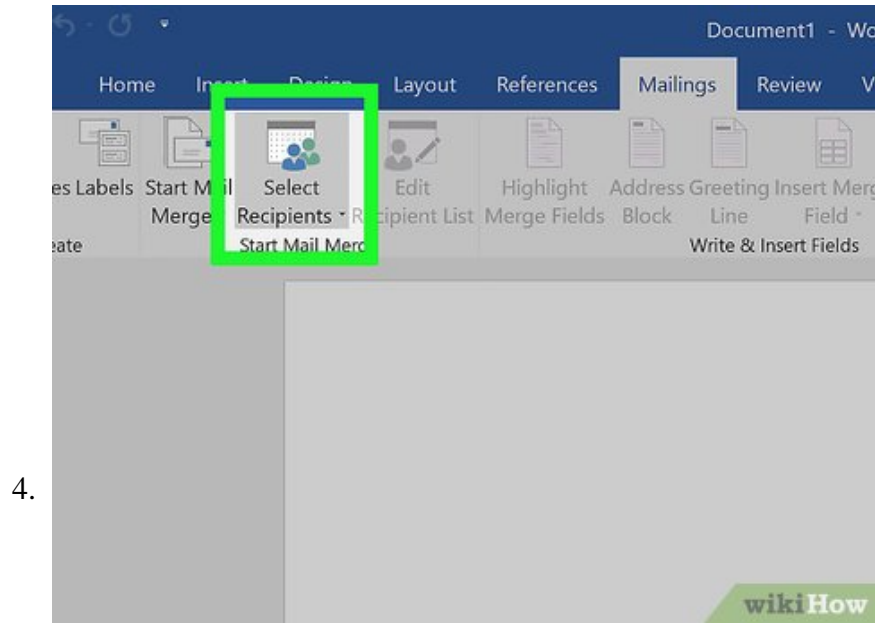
4.

Document1 - Wo

Home In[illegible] D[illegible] Layout References Mailings Review V

es Labels Start M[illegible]l Merge

Select Recipients

Edit R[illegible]cipient List

Highlight Merge Fields

Address Block

Greeting Line

Insert Merg Field

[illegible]eate

Start Mail Merc

Write & Insert Fields

wikiHow